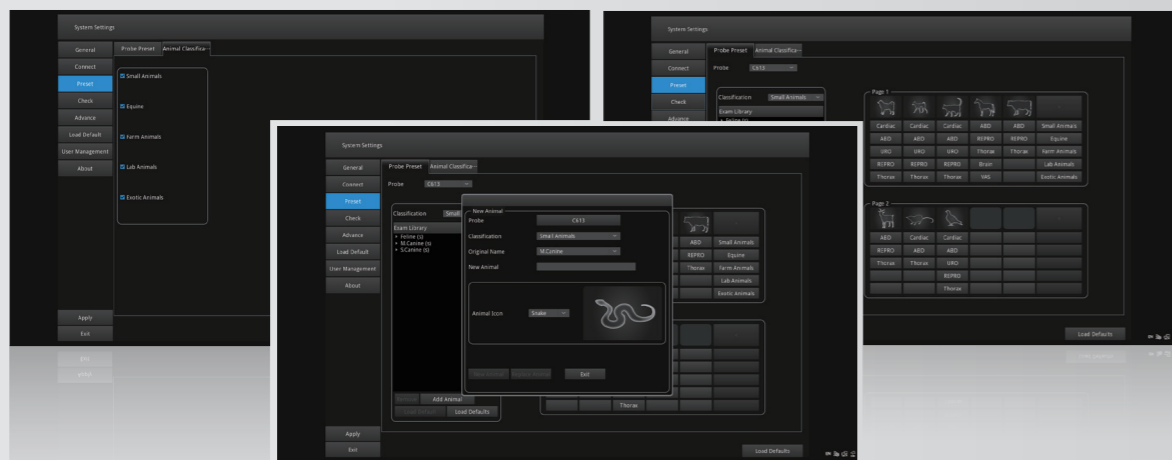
System Settings

General
Connect
Preset
Check
Advance
Load Default
User Management
About

Probe Preset
Animal Classifica-

Small Animals
Equine
Farm Animals
Lab Animals
Exotic Animals

Apply
Exit

System Settings

General
Connect
Preset
Check
Advance

Probe Preset
Animal Classifica-

Probe C613

Classification Small Animals
Exam Library
+ Feline (s)

Page 1

| Cardiac | Cardiac | Cardiac | ABD | ABD | Small Animals |
|---|---|---|---|---|---|
| ABD | ABD | ABD | REPRO | REPRO | Equine |
| URO | URO | URO | Thorax | Thorax | Farm Animals |
| REPRO | REPRO | REPRO | Brain | | Lab Animals |
| Thorax | Thorax | Thorax | IMG | | Exotic Animals |

Page 2

| Cardiac | Cardiac | Cardiac |
|---|---|---|
| ABD | ABD | ABD |
| REPRO | ABD | ABD |
| Thorax | Thorax | URO |
| | | REPRO |
| | | Thorax |

Load Defaults

System Settings

General
Connect
Preset
Check
Advance
Load Default
User Management
About

Probe Preset
Animal Classifica-

Probe C613

Classification Small
Exam Library
+ Feline (s)
+ M.Canine (s)
+ S.Canine (s)

New Animal
Probe C613
Classification Small Animals
Original Name M.Canine
New Animal

Animal Icon Snake

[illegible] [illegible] Exit

ABD Small Animals
REPRO Equine
Thorax Farm Animals
Lab Animals
Exotic Animals

Thorax

Remove Add Animal
Load Default Load Defaults

Apply
Exit

Load Defaults